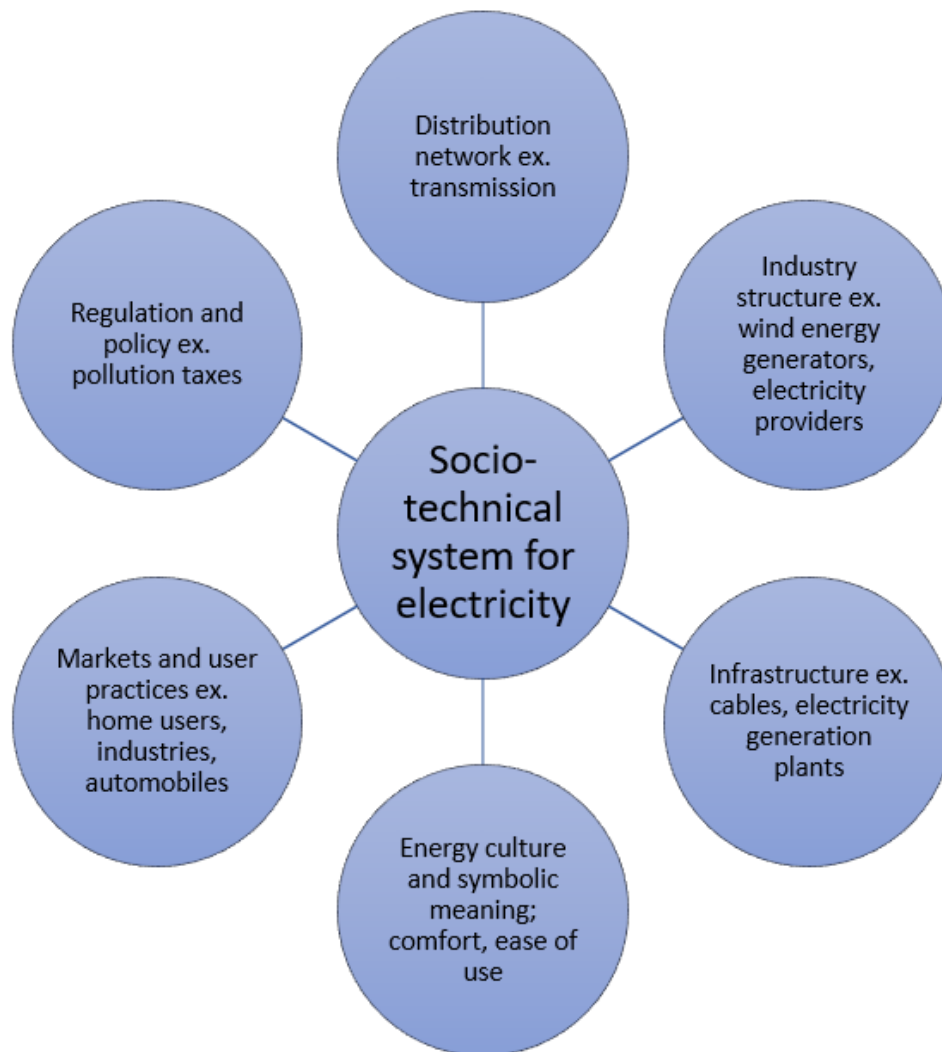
Distribution network ex. transmission

Regulation and policy ex. pollution taxes

Industry structure ex. wind energy generators, electricity providers

Socio-technical system for electricity

Markets and user practices ex. home users, industries, automobiles

Infrastructure ex. cables, electricity generation plants

Energy culture and symbolic meaning; comfort, ease of use